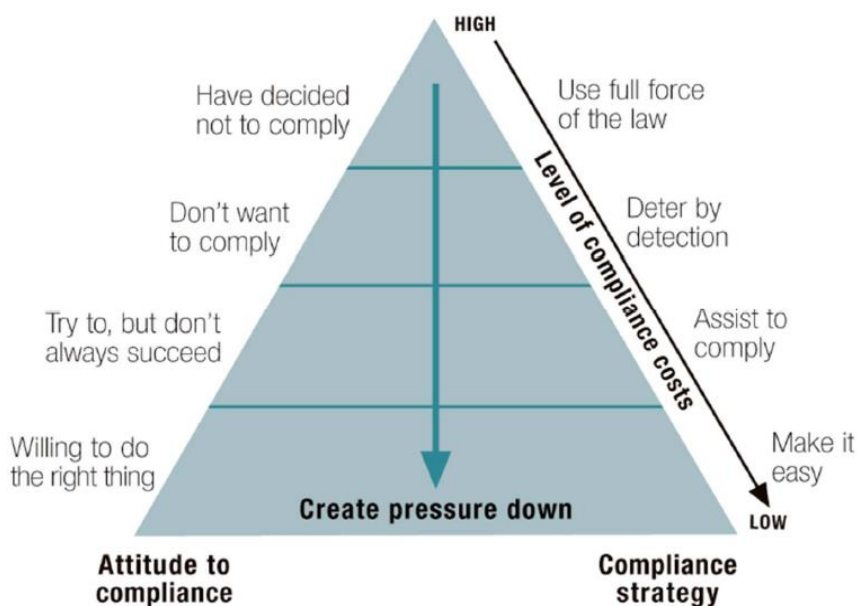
HIGH

Have decided not to comply

Use full force of the law

Level of compliance costs

Don't want to comply

Deter by detection

Try to, but don't always succeed

Assist to comply

Willing to do the right thing

Make it easy

Create pressure down

LOW

Attitude to compliance

Compliance strategy